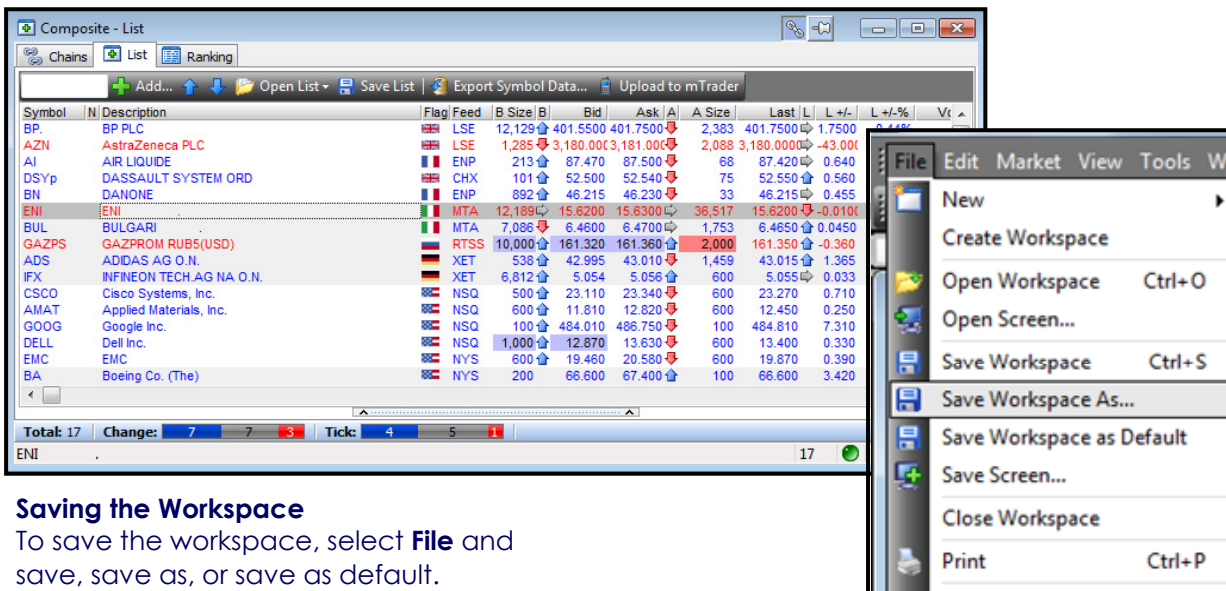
Composite - List

Chains | List | Ranking

Add... | Open List | Save List | Export Symbol Data... | Upload to mTrader

| Symbol | N | Description | Flag | Feed | B Size | B | Bid | Ask | A | A Size | Last | L | L +/- | L +/-% | Vo |
|---|---|---|---|---|---|---|---|---|---|---|---|---|---|---|---|
| BP. | | BP PLC | | LSE | 12,129 | | 401.5500 | 401.7500 | | 2,383 | 401.7500 | | 1.7500 | | |
| AZN | | AstraZeneca PLC | | LSE | 1,285 | | 3,180.000 | 3,181.000 | | 2,088 | 3,180.0000 | | -43.000 | | |
| AI | | AIR LIQUIDE | | ENP | 213 | | 87.470 | 87.500 | | 68 | 87.420 | | 0.640 | | |
| DSYp | | DASSAULT SYSTEM ORD | | CHX | 101 | | 52.500 | 52.540 | | 75 | 52.550 | | 0.560 | | |
| BN | | DANONE | | ENP | 892 | | 46.215 | 46.230 | | 33 | 46.215 | | 0.455 | | |
| ENI | | ENI | | MTA | 12,189 | | 15.6200 | 15.6300 | | 36,517 | 15.6200 | | -0.0100 | | |
| BUL | | BULGARI | | MTA | 7,086 | | 6.4600 | 6.4700 | | 1,753 | 6.4650 | | 0.0450 | | |
| GAZPS | | GAZPROM RUB5(USD) | | RTSS | 10,000 | | 161.320 | 161.360 | | 2,000 | 161.350 | | -0.360 | | |
| ADS | | ADIDAS AG O.N. | | XET | 538 | | 42.995 | 43.010 | | 1,459 | 43.015 | | 1.365 | | |
| IFX | | INFINEON TECH.AG NA O.N. | | XET | 6,812 | | 5.054 | 5.056 | | 600 | 5.055 | | 0.033 | | |
| CSCO | | Cisco Systems, Inc. | | NSQ | 500 | | 23.110 | 23.340 | | 600 | 23.270 | | 0.710 | | |
| AMAT | | Applied Materials, Inc. | | NSQ | 600 | | 11.810 | 12.820 | | 600 | 12.450 | | 0.250 | | |
| GOOG | | Google Inc. | | NSQ | 100 | | 484.010 | 486.750 | | 100 | 484.810 | | 7.310 | | |
| DELL | | Dell Inc. | | NSQ | 1,000 | | 12.870 | 13.630 | | 600 | 13.400 | | 0.330 | | |
| EMC | | EMC | | NYS | 600 | | 19.460 | 20.580 | | 600 | 19.870 | | 0.390 | | |
| BA | | Boeing Co. (The) | | NYS | 200 | | 66.600 | 67.400 | | 100 | 66.600 | | 3.420 | | |

Total: 17 | Change: 7 7 3 | Tick: 4 5 1
ENI . 17

File Edit Market View Tools W
New
Create Workspace
Open Workspace Ctrl+O
Open Screen...
Save Workspace Ctrl+S
Save Workspace As...
Save Workspace as Default
Save Screen...
Close Workspace
Print Ctrl+P

**Saving the Workspace**
To save the workspace, select **File** and save, save as, or save as default.